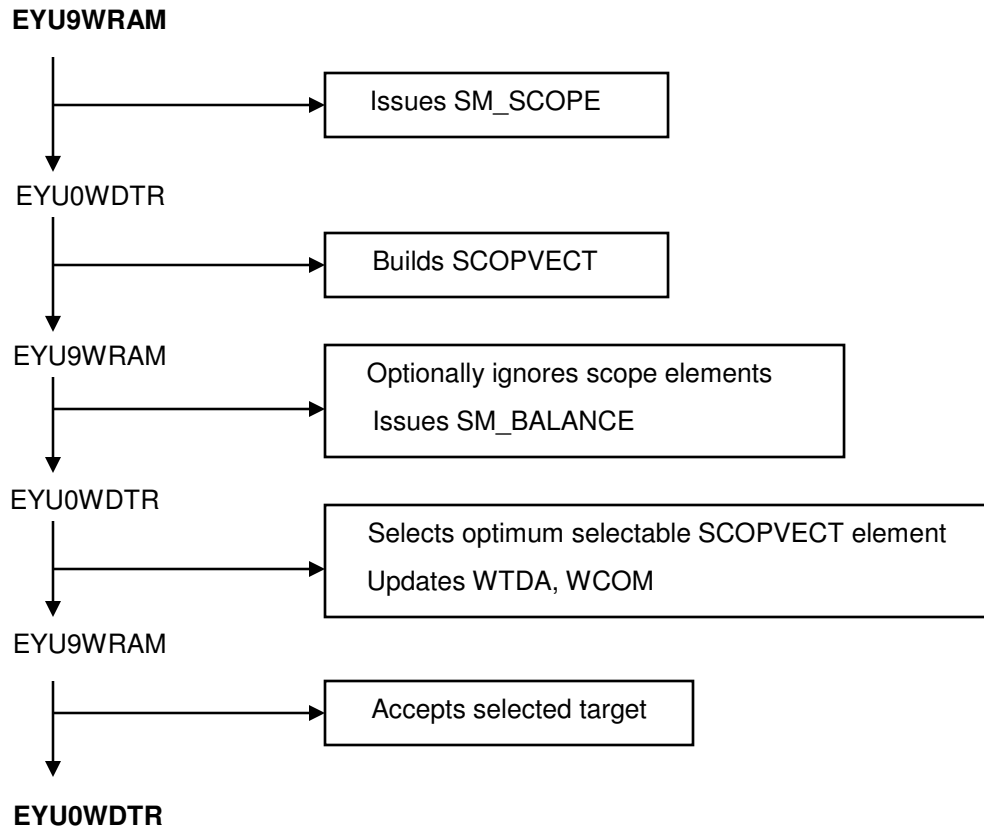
EYU9WRAM

Issues SM_SCOPE

EYU0WDTR

Builds SCOPVECT

EYU9WRAM

Optionally ignores scope elements
Issues SM_BALANCE

EYU0WDTR

Selects optimum selectable SCOPVECT element
Updates WTDA, WCOM

EYU9WRAM

Accepts selected target

EYU0WDTR